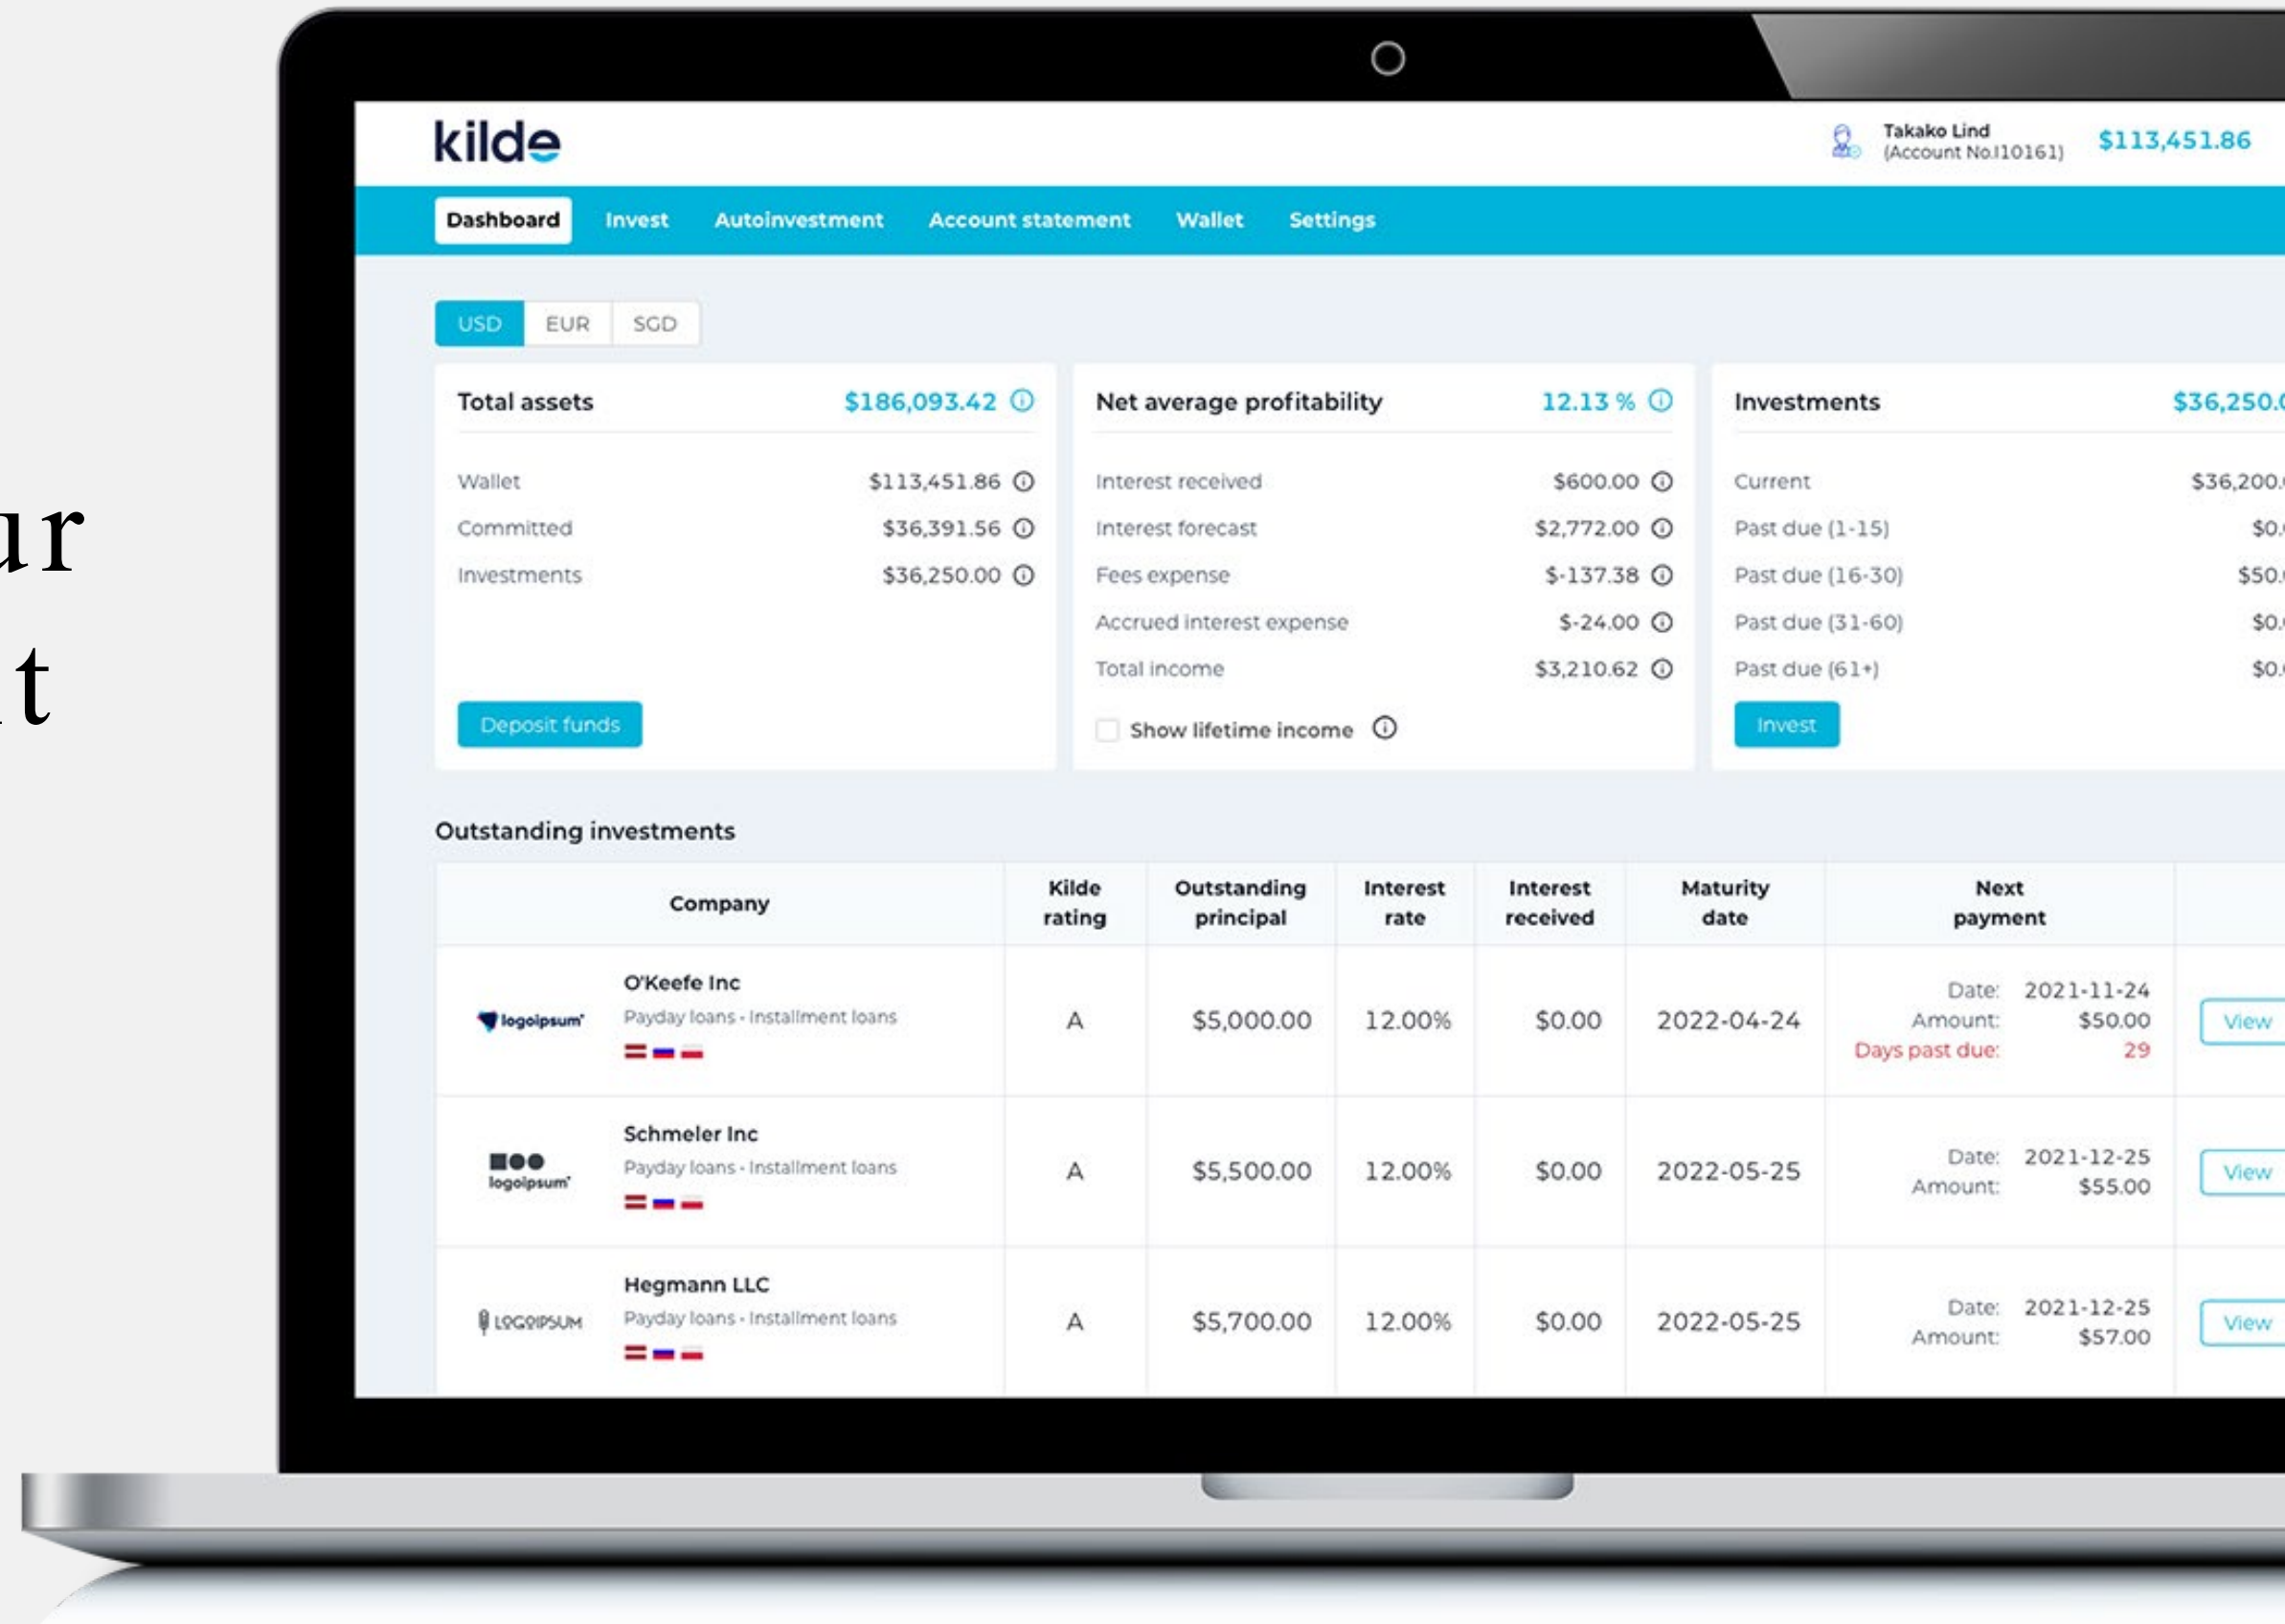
ur
t

kilde

Takako Lind
(Account No.I10161)
$113,451.86

Dashboard Invest Autoinvestment Account statement Wallet Settings

USD EUR SGD

Total assets $186,093.42

Wallet $113,451.86
Committed $36,391.56
Investments $36,250.00

Deposit funds

Net average profitability 12.13 %

Interest received $600.00
Interest forecast $2,772.00
Fees expense $-137.38
Accrued interest expense $-24.00
Total income $3,210.62

Show lifetime income

Investments $36,250.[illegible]

Current $36,200.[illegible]
Past due (1-15) $0.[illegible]
Past due (16-30) $50.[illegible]
Past due (31-60) $0.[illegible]
Past due (61+) $0.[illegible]

Invest

Outstanding investments

| Company | Kilde rating | Outstanding principal | Interest rate | Interest received | Maturity date | Next payment | |
|---|---|---|---|---|---|---|---|
| logoipsum O'Keefe Inc Payday loans • Installment loans | A | $5,000.00 | 12.00% | $0.00 | 2022-04-24 | Date: 2021-11-24 Amount: $50.00 Days past due: 29 | View |
| logoipsum Schmeler Inc Payday loans • Installment loans | A | $5,500.00 | 12.00% | $0.00 | 2022-05-25 | Date: 2021-12-25 Amount: $55.00 | View |
| LOGOIPSUM Hegmann LLC Payday loans • Installment loans | A | $5,700.00 | 12.00% | $0.00 | 2022-05-25 | Date: 2021-12-25 Amount: $57.00 | View |